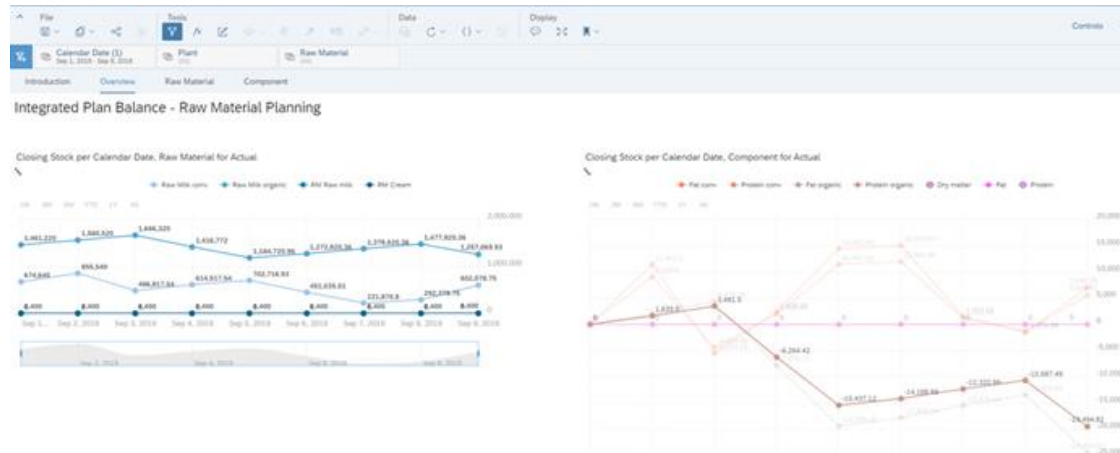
File

Tools

Data

Display

Controls

Calendar Date (1)
Sep 1, 2019 - Sep 8, 2019

Plant

Raw Material

Introduction Overview Raw Material Component

Integrated Plan Balance - Raw Material Planning

Closing Stock per Calendar Date, Raw Material for Actual

Raw Milk conv. Raw Milk organic RM Raw milk RM Cream

2,000,000

1,461,220 1,560,525 1,646,320 1,418,772 1,184,725.86 1,272,825.36 1,378,425.36 1,477,825.36 1,267,065.93

1,000,000

474,645 656,549 466,817.54 614,917.54 702,716.93 493,636.01 221,874.6 292,376.75 602,078.76

8,400 8,400 8,400 8,400 8,400 8,400 8,400 8,400 8,400

0

Sep 1... Sep 2, 2019 Sep 3, 2019 Sep 4, 2019 Sep 5, 2019 Sep 6, 2019 Sep 7, 2019 Sep 8, 2019 Sep 9, 2019

Closing Stock per Calendar Date, Component for Actual

Fat conv. Protein conv. Fat organic Protein organic Dry matter Fat Protein

20,000

15,000

10,000

5,000

1,631.6 3,461.5

-6,264.42

-13,437.12 -14,108.96 -13,322.96 -12,687.49

-24,494.82

-5,000

-10,000

-15,000

-20,000